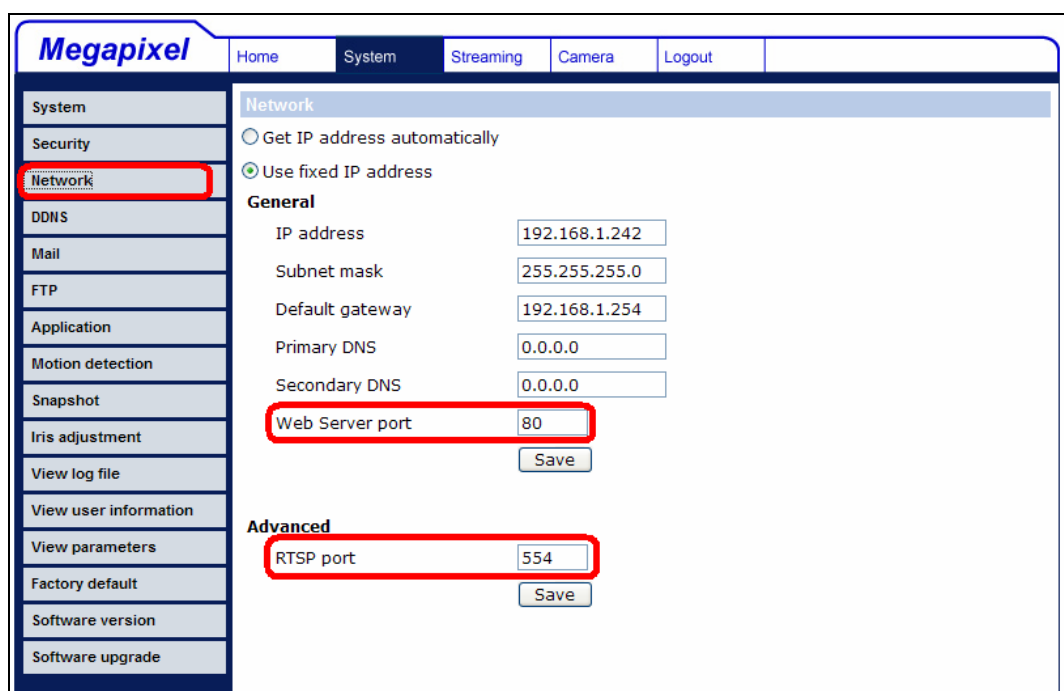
Megapixel

Home
System
Streaming
Camera
Logout

System
Security
Network
DDNS
Mail
FTP
Application
Motion detection
Snapshot
Iris adjustment
View log file
View user information
View parameters
Factory default
Software version
Software upgrade

Network

Get IP address automatically

Use fixed IP address

General

| | |
|---|---|
| IP address | 192.168.1.242 |
| Subnet mask | 255.255.255.0 |
| Default gateway | 192.168.1.254 |
| Primary DNS | 0.0.0.0 |
| Secondary DNS | 0.0.0.0 |
| Web Server port | 80 |

Save

Advanced

| | |
|---|---|
| RTSP port | 554 |

Save